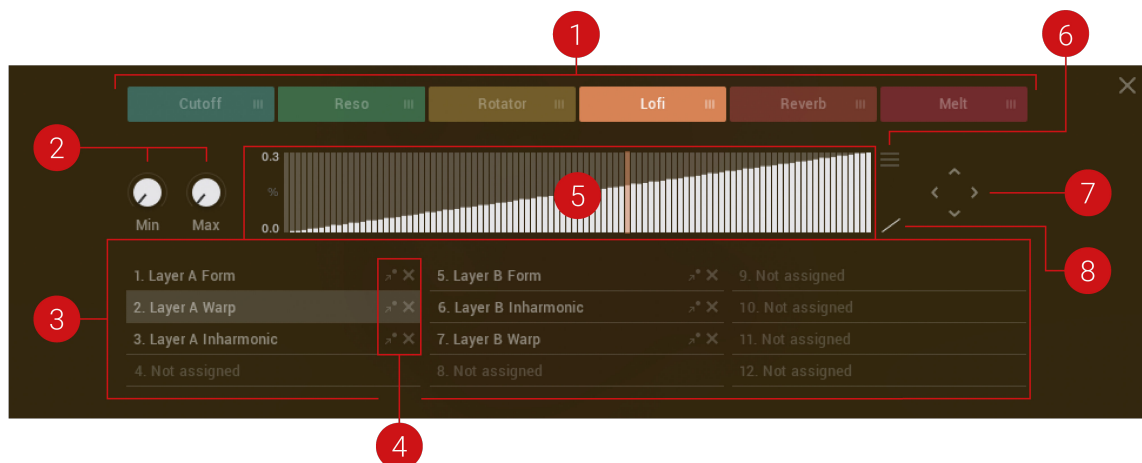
1

6

Cutoff Reso Rotator Lofi Reverb Melt

2

0.3

%

0.0

5

7

Min Max

8

1. Layer A Form
2. Layer A Warp
3. Layer A Inharmonic
4. Not assigned

5. Layer B Form
6. Layer B Inharmonic
7. Layer B Warp
8. Not assigned

9. Not assigned
10. Not assigned
11. Not assigned
12. Not assigned

3

4